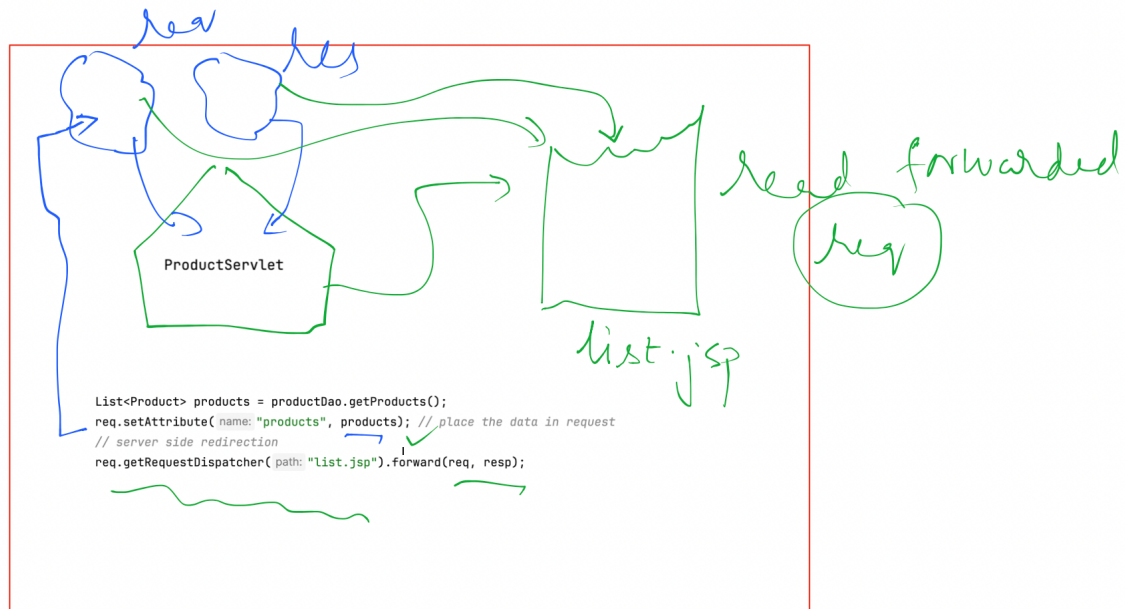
req
res

ProductServlet

list.jsp

reed forwarded
req

List<Product> products = productDao.getProducts();
req.setAttribute( name: "products", products); // place the data in request
// server side redirection
req.getRequestDispatcher( path: "list.jsp").forward(req, resp);